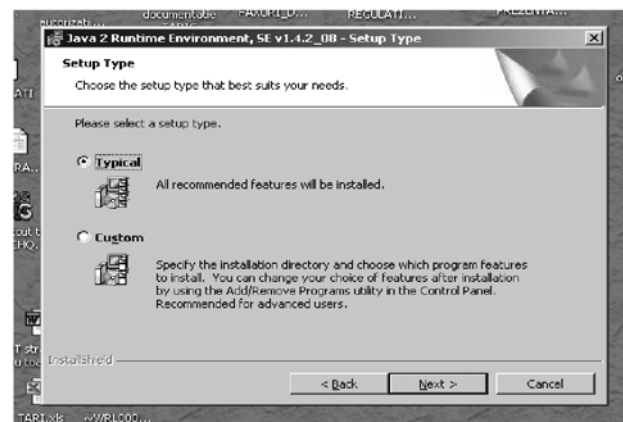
autorizati... documentatie FAXURI_D... REGULATI... PREZENTA...

Java 2 Runtime Environment, SE v1.4.2_08 - Setup Type

Setup Type

Choose the setup type that best suits your needs.

Please select a setup type.

Typical

All recommended features will be installed.

Custom

Specify the installation directory and choose which program features to install. You can change your choice of features after installation by using the Add/Remove Programs utility in the Control Panel. Recommended for advanced users.

InstallShield

< Back

Next >

Cancel

TARI.xls ~WRL000...